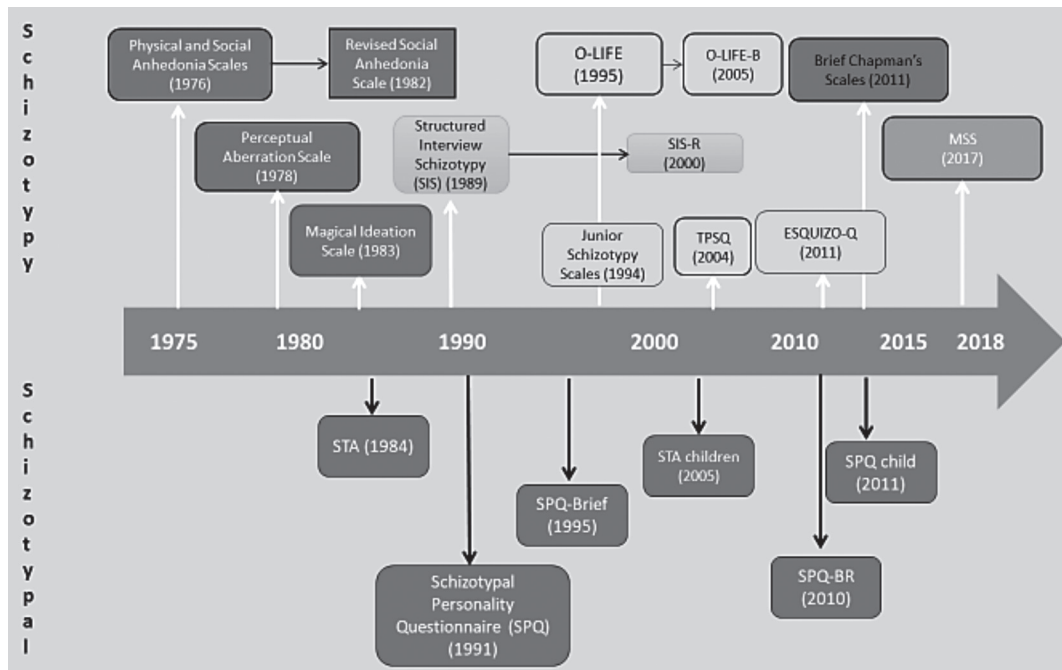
S c h i z o t y p y

Physical and Social Anhedonia Scales (1976)

Revised Social Anhedonia Scale (1982)

O-LIFE (1995)

O-LIFE-B (2005)

Brief Chapman's Scales (2011)

Perceptual Aberration Scale (1978)

Structured Interview Schizotypy (SIS) (1989)

SIS-R (2000)

MSS (2017)

Magical Ideation Scale (1983)

Junior Schizotypy Scales (1994)

TPSQ (2004)

ESQUIZO-Q (2011)

1975 1980 1990 2000 2010 2015 2018

S c h i z o t y p a l

STA (1984)

SPQ-Brief (1995)

STA children (2005)

SPQ child (2011)

Schizotypal Personality Questionnaire (SPQ) (1991)

SPQ-BR (2010)